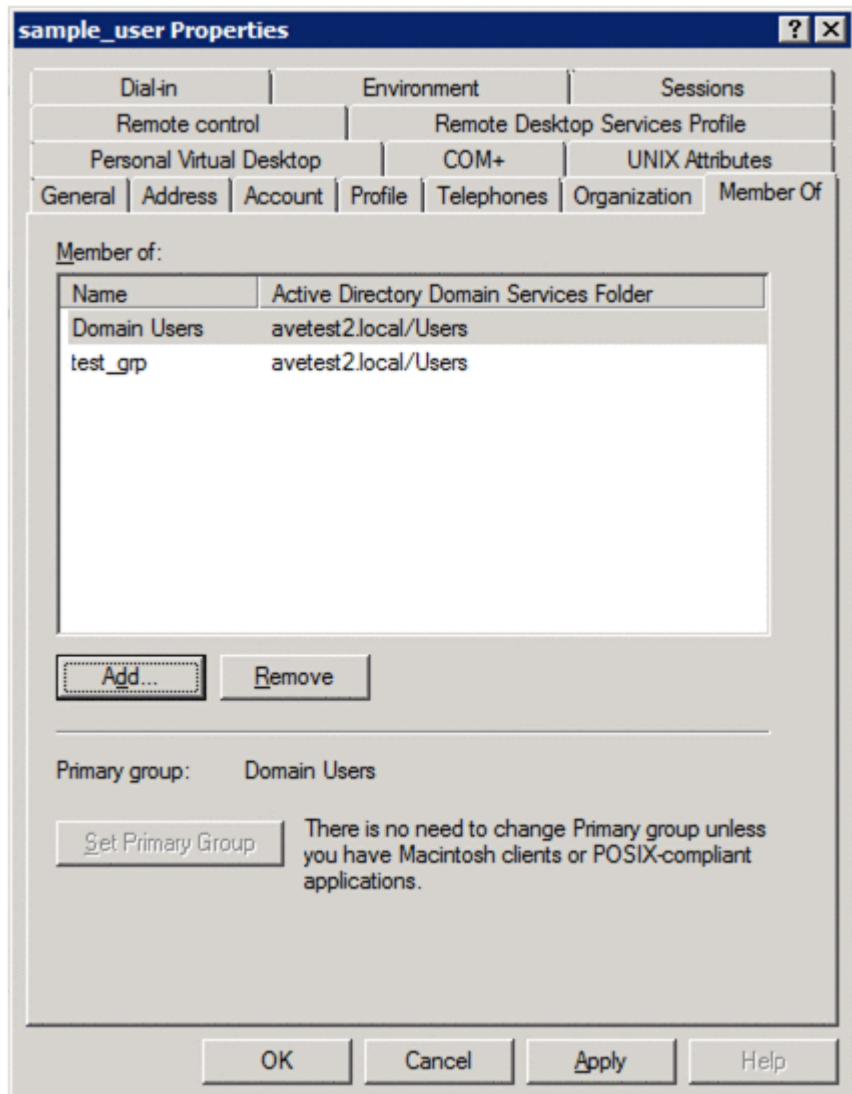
sample_user Properties
? X

Dial-in | Environment | Sessions
Remote control | Remote Desktop Services Profile
Personal Virtual Desktop | COM+ | UNIX Attributes
General | Address | Account | Profile | Telephones | Organization | Member Of

Member of:

| Name | Active Directory Domain Services Folder |
|---|---|
| Domain Users | avetest2.local/Users |
| test_grp | avetest2.local/Users |

Add... Remove

Primary group: Domain Users

Set Primary Group

There is no need to change Primary group unless you have Macintosh clients or POSIX-compliant applications.

OK Cancel Apply Help